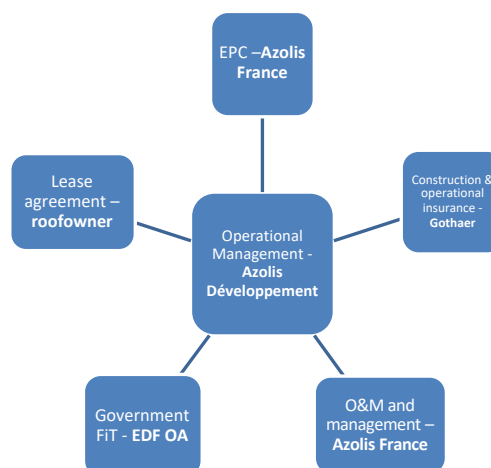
EPC –Azolis France

Lease agreement – roofowner

Operational Management - Azolis Développement

Construction & operational insurance - Gothaer

Government FiT - EDF OA

O&M and management – Azolis France